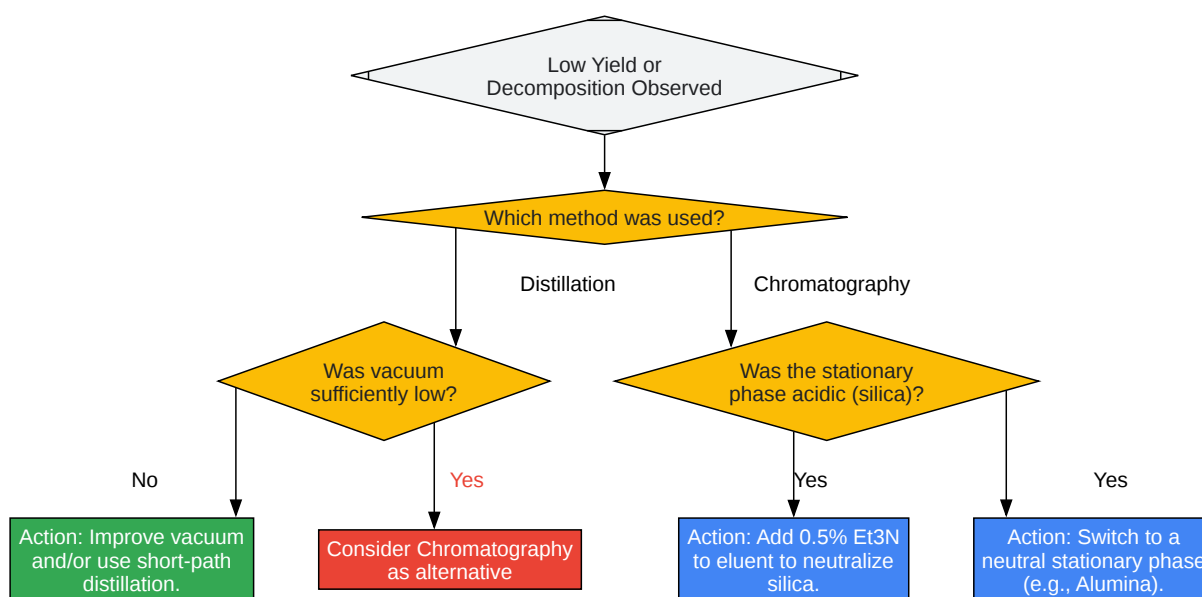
Low Yield or Decomposition Observed

Which method was used?

Distillation

Chromatography

Was vacuum sufficiently low?

Was the stationary phase acidic (silica)?

No

Yes

Yes

Yes

Action: Improve vacuum and/or use short-path distillation.

Consider Chromatography as alternative

Action: Add 0.5% Et3N to eluent to neutralize silica.

Action: Switch to a neutral stationary phase (e.g., Alumina).